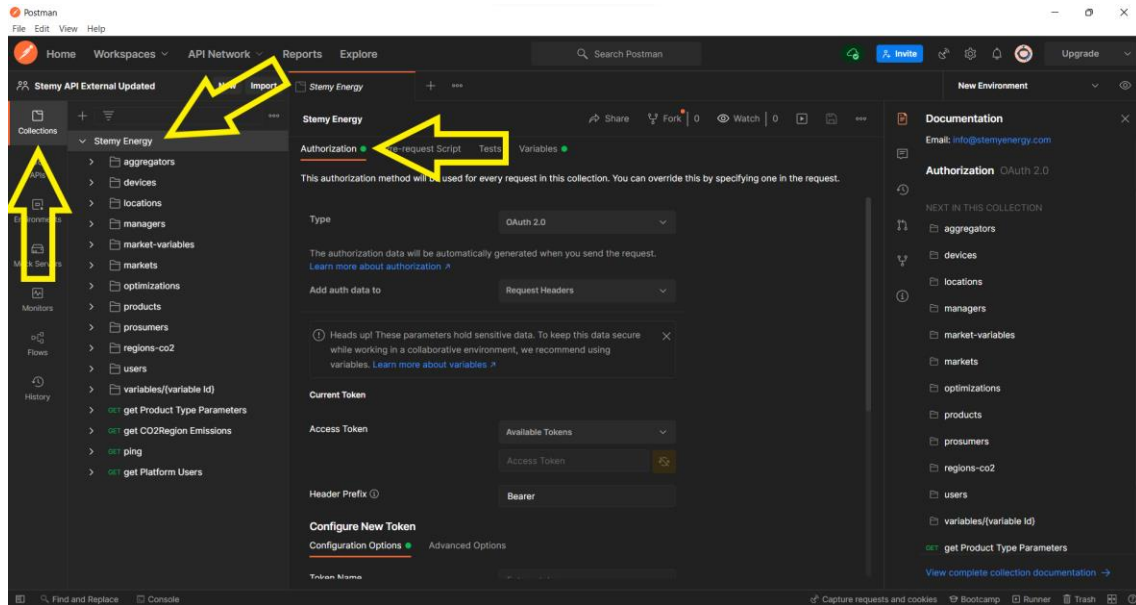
Postman
File Edit View Help

Home Workspaces API Network Reports Explore
Search Postman
Invite Upgrade

Stemy API External Updated New Import
Stemy Energy
New Environment

Collections
APIs
Environments
Mock Servers
Monitors
Flows
History

Stemy Energy
aggregators
devices
locations
managers
market-variables
markets
optimizations
products
prosumers
regions-co2
users
variables/{variable Id}
GET get Product Type Parameters
GET get CO2Region Emissions
GET ping
GET get Platform Users

Stemy Energy
Share Fork 0 Watch 0

Authorization Pre-request Script Tests Variables

This authorization method will be used for every request in this collection. You can override this by specifying one in the request.

Type
OAuth 2.0

The authorization data will be automatically generated when you send the request.
Learn more about authorization ↗

Add auth data to
Request Headers

Heads up! These parameters hold sensitive data. To keep this data secure while working in a collaborative environment, we recommend using variables. Learn more about variables ↗

Current Token

Access Token
Available Tokens
Access Token

Header Prefix
Bearer

Configure New Token
Configuration Options Advanced Options

Token Name

Documentation
Email: info@stemyenergy.com

Authorization OAuth 2.0

NEXT IN THIS COLLECTION
aggregators
devices
locations
managers
market-variables
markets
optimizations
products
prosumers
regions-co2
users
variables/{variable Id}
GET get Product Type Parameters

View complete collection documentation →

Find and Replace Console
Capture requests and cookies Bootcamp Runner Trash